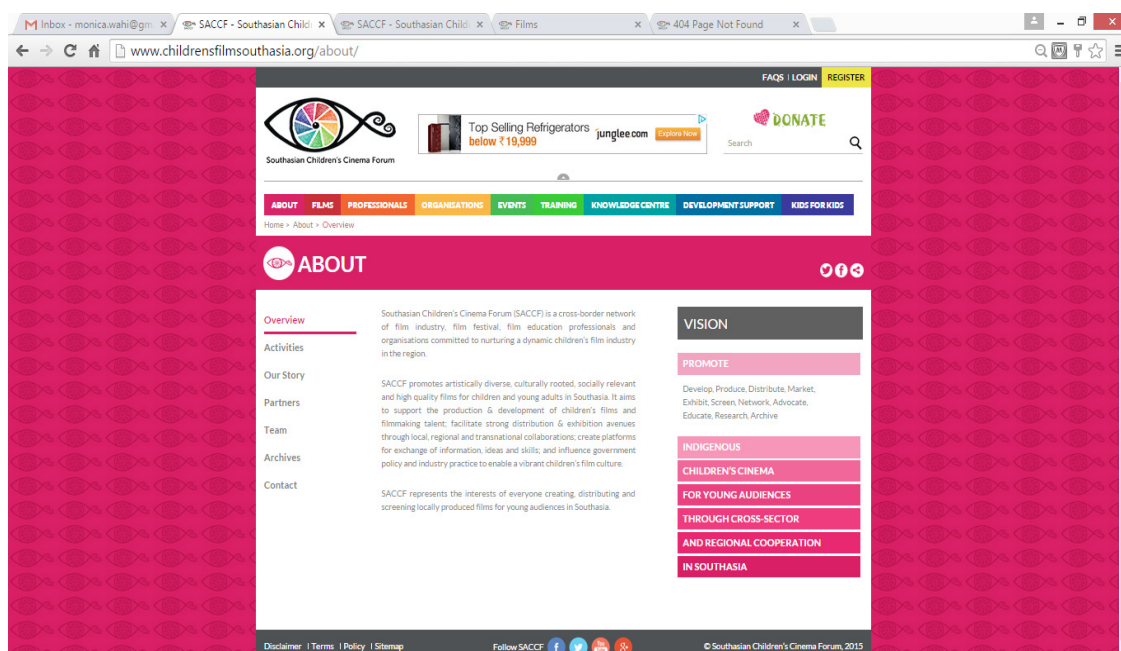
M Inbox - monica.wahi@gm ×
SACCF - Southasian Child ×
SACCF - Southasian Child ×
Films ×
404 Page Not Found ×

www.childrensfilmsouthasia.org/about/

FAQS | LOGIN REGISTER

Southasian Children's Cinema Forum

Top Selling Refrigerators below ₹19,999 junglee.com Explore Now

DONATE

Search

ABOUT FILMS PROFESSIONALS ORGANISATIONS EVENTS TRAINING KNOWLEDGE CENTRE DEVELOPMENT SUPPORT KIDS FOR KIDS

Home > About > Overview

ABOUT

Overview
Activities
Our Story
Partners
Team
Archives
Contact

Southasian Children's Cinema Forum (SACCF) is a cross-border network of film industry, film festival, film education professionals and organisations committed to nurturing a dynamic children's film industry in the region.

SACCF promotes artistically diverse, culturally rooted, socially relevant and high quality films for children and young adults in Southasia. It aims to support the production & development of children's films and filmmaking talent; facilitate strong distribution & exhibition avenues through local, regional and transnational collaborations; create platforms for exchange of information, ideas and skills; and influence government policy and industry practice to enable a vibrant children's film culture.

SACCF represents the interests of everyone creating, distributing and screening locally produced films for young audiences in Southasia.

VISION

PROMOTE

Develop, Produce, Distribute, Market, Exhibit, Screen, Network, Advocate, Educate, Research, Archive

INDIGENOUS
CHILDREN'S CINEMA
FOR YOUNG AUDIENCES
THROUGH CROSS-SECTOR
AND REGIONAL COOPERATION
IN SOUTHASIA

Disclaimer | Terms | Policy | Sitemap
Follow SACCF
© Southasian Children's Cinema Forum, 2015